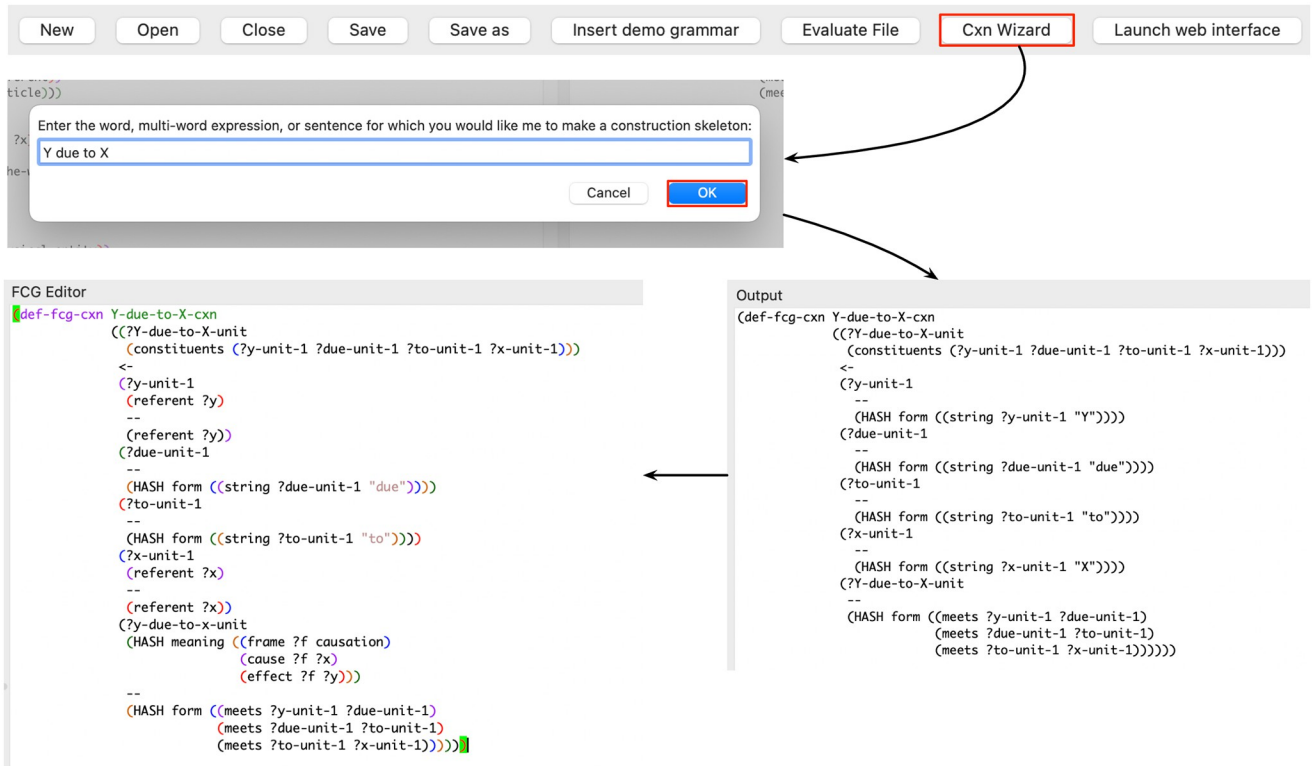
New Open Close Save Save as Insert demo grammar Evaluate File Cxn Wizard Launch web interface

ticle)))

?x

he-

(mee

Enter the word, multi-word expression, or sentence for which you would like me to make a construction skeleton:

Y due to X

Cancel OK

FCG Editor

(def-fcg-cxn Y-due-to-X-cxn
((?Y-due-to-X-unit
(constituents (?y-unit-1 ?due-unit-1 ?to-unit-1 ?x-unit-1)))
<-
(?y-unit-1
(referent ?y)
--
(referent ?y))
(?due-unit-1
--
(HASH form ((string ?due-unit-1 "due"))))
(?to-unit-1
--
(HASH form ((string ?to-unit-1 "to"))))
(?x-unit-1
(referent ?x)
--
(referent ?x))
(?y-due-to-x-unit
(HASH meaning ((frame ?f causation)
(cause ?f ?x)
(effect ?f ?y)))
--
(HASH form ((meets ?y-unit-1 ?due-unit-1)
(meets ?due-unit-1 ?to-unit-1)
(meets ?to-unit-1 ?x-unit-1))))))

Output

(def-fcg-cxn Y-due-to-X-cxn
((?Y-due-to-X-unit
(constituents (?y-unit-1 ?due-unit-1 ?to-unit-1 ?x-unit-1)))
<-
(?y-unit-1
--
(HASH form ((string ?y-unit-1 "Y"))))
(?due-unit-1
--
(HASH form ((string ?due-unit-1 "due"))))
(?to-unit-1
--
(HASH form ((string ?to-unit-1 "to"))))
(?x-unit-1
--
(HASH form ((string ?x-unit-1 "X"))))
(?Y-due-to-X-unit
--
(HASH form ((meets ?y-unit-1 ?due-unit-1)
(meets ?due-unit-1 ?to-unit-1)
(meets ?to-unit-1 ?x-unit-1))))))